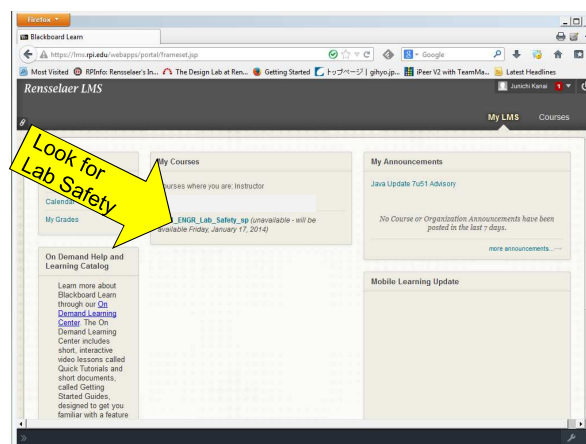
Firefox

Blackboard Learn

https://lms.rpi.edu/webapps/portal/frameset.jsp

Google

Most Visited RPInfo: Rensselaer's In... The Design Lab at Ren... Getting Started トップページ | gihyo.jp... iPeer V2 with TeamMa... Latest Headlines

Rensselaer LMS

Junichi Kanai 1

My LMS Courses

Look for Lab Safety

Calendar

My Grades

On Demand Help and Learning Catalog

Learn more about Blackboard Learn through our On Demand Learning Center. The On Demand Learning Center includes short, interactive video lessons called Quick Tutorials and short documents, called Getting Started Guides, designed to get you familiar with a feature

My Courses

Courses where you are: Instructor

_ENGR_Lab_Safety_sp (unavailable - will be available Friday, January 17, 2014)

My Announcements

Java Update 7u51 Advisory

No Course or Organization Announcements have been posted in the last 7 days.

more announcements...

Mobile Learning Update